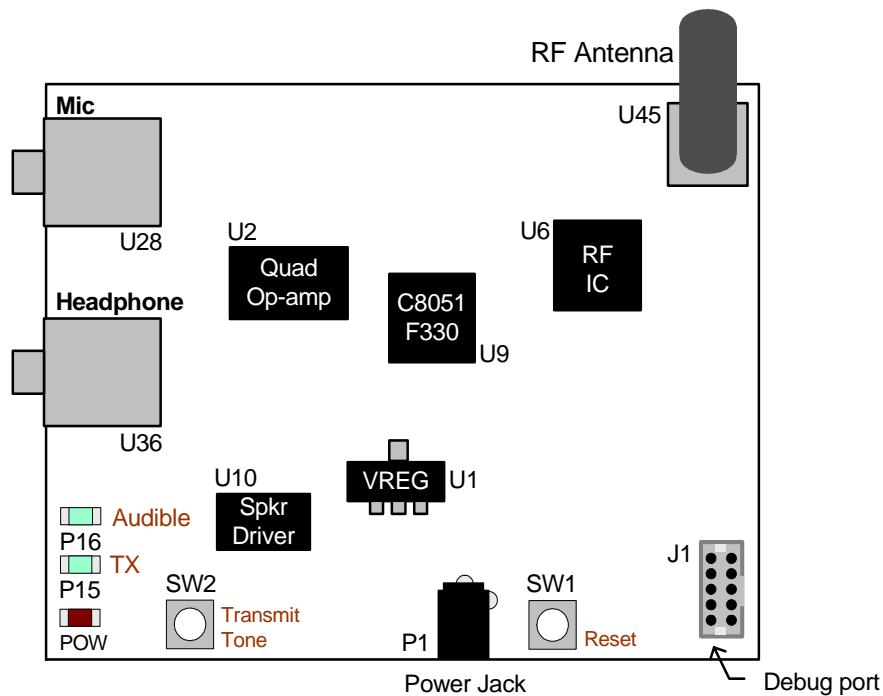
RF Antenna

Mic

U45

U28

U2

Quad Op-amp

U6

RF IC

Headphone

C8051 F330

U9

U36

U10

Spkr Driver

VREG

U1

Audible

P16

TX

P15

POW

SW2

Transmit Tone

P1

SW1

Reset

J1

Power Jack

Debug port